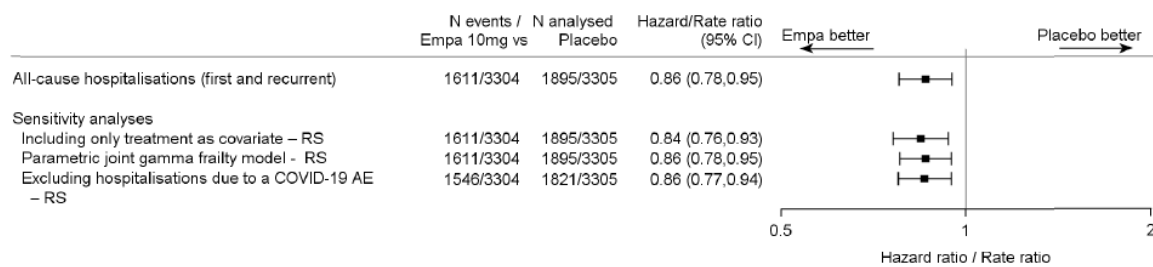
| | N events / Empa 10mg vs | N analysed Placebo | Hazard/Rate ratio (95% CI) |
|---|---|---|---|
| All-cause hospitalisations (first and recurrent) | 1611/3304 | 1895/3305 | 0.86 (0.78,0.95) |
| Sensitivity analyses | | | |
| Including only treatment as covariate – RS | 1611/3304 | 1895/3305 | 0.84 (0.76,0.93) |
| Parametric joint gamma frailty model - RS | 1611/3304 | 1895/3305 | 0.86 (0.78,0.95) |
| Excluding hospitalisations due to a COVID-19 AE – RS | 1546/3304 | 1821/3305 | 0.86 (0.77,0.94) |

Empa better

Placebo better

0.5

1

2

Hazard ratio / Rate ratio